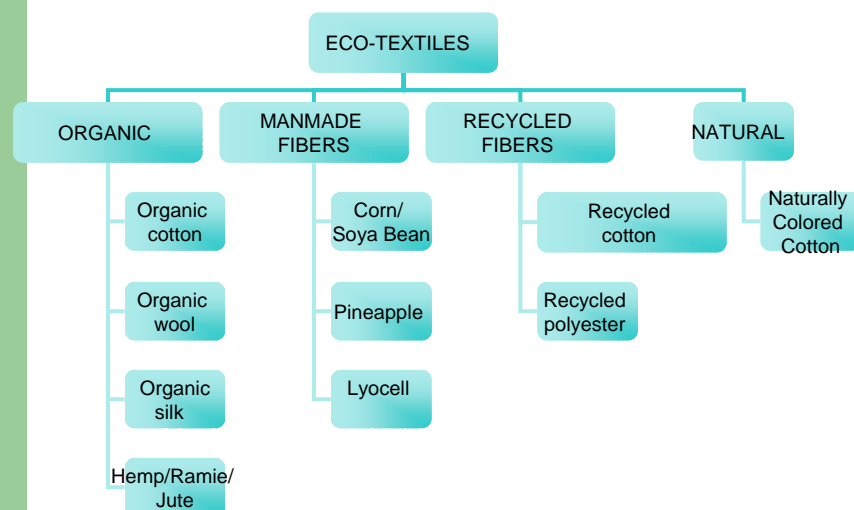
ECO-TEXTILES

ORGANIC

Organic cotton

Organic wool

Organic silk

Hemp/Ramie/ Jute

MANMADE FIBERS

Corn/ Soya Bean

Pineapple

Lyocell

RECYCLED FIBERS

Recycled cotton

Recycled polyester

NATURAL

Naturally Colored Cotton